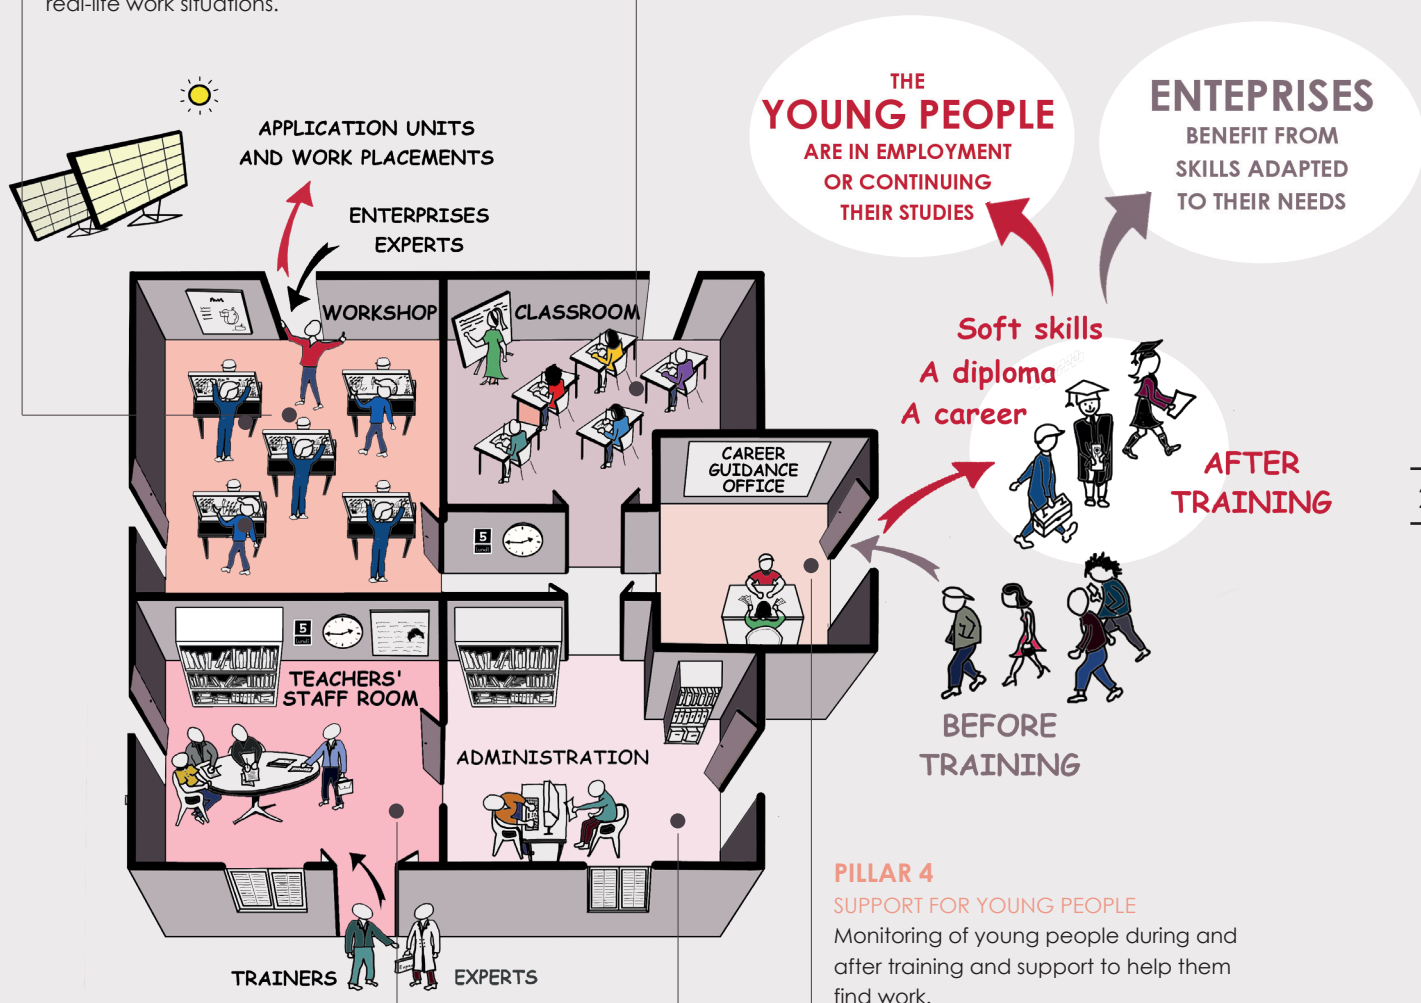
real-life work situations.

APPLICATION UNITS AND WORK PLACEMENTS

ENTERPRISES EXPERTS

WORKSHOP

CLASSROOM

THE YOUNG PEOPLE ARE IN EMPLOYMENT OR CONTINUING THEIR STUDIES

ENTEPRISES BENEFIT FROM SKILLS ADAPTED TO THEIR NEEDS

Soft skills
A diploma
A career

AFTER TRAINING

CAREER GUIDANCE OFFICE

5

TEACHERS' STAFF ROOM

5

ADMINISTRATION

BEFORE TRAINING

TRAINERS

EXPERTS

PILLAR 4
SUPPORT FOR YOUNG PEOPLE
Monitoring of young people during and after training and support to help them find work.